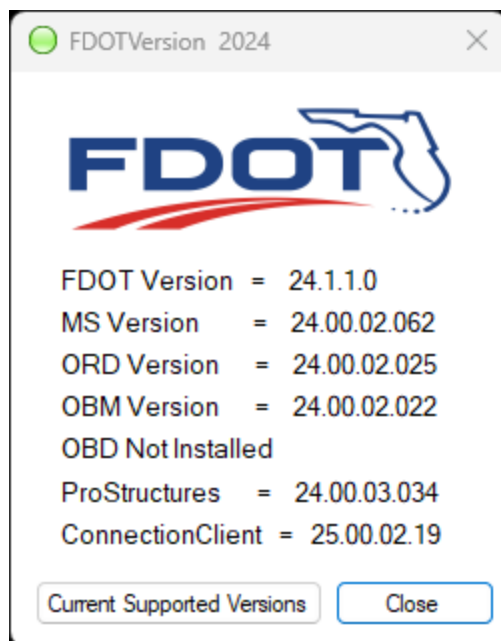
FDOTVersion 2024

FDOT

FDOT Version = 24.1.1.0
MS Version = 24.00.02.062
ORD Version = 24.00.02.025
OBM Version = 24.00.02.022
OBD Not Installed
ProStructures = 24.00.03.034
ConnectionClient = 25.00.02.19

Current Supported Versions
Close